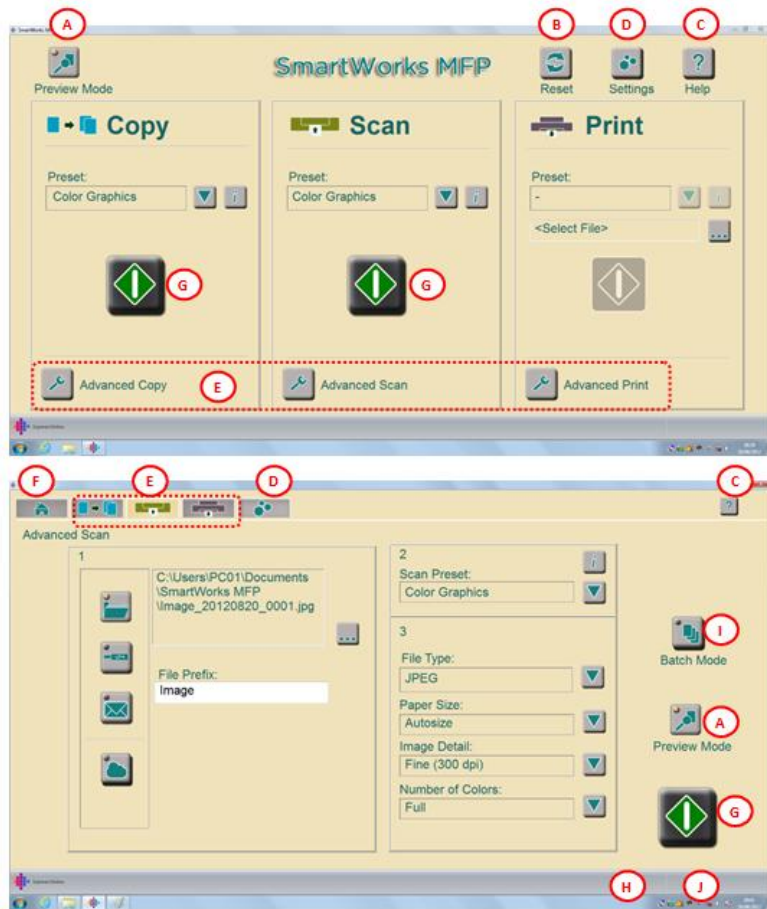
SmartWorks MFP

A

B

D

C

Preview Mode

SmartWorks MFP

Reset

Settings

Help

Copy

Scan

Print

Preset:

Color Graphics

Preset:

Color Graphics

Preset:

-

<Select File>

...

G

G

Advanced Copy

E

Advanced Scan

Advanced Print

F

E

D

C

Advanced Scan

1

C:\Users\PC01\Documents\SmartWorks MFP\Image_20120820_0001.jpg

...

File Prefix:

Image

2

Scan Preset:

Color Graphics

3

File Type:

JPEG

Paper Size:

Autosize

Image Detail:

Fine (300 dpi)

Number of Colors:

Full

I

Batch Mode

A

Preview Mode

G

H

J